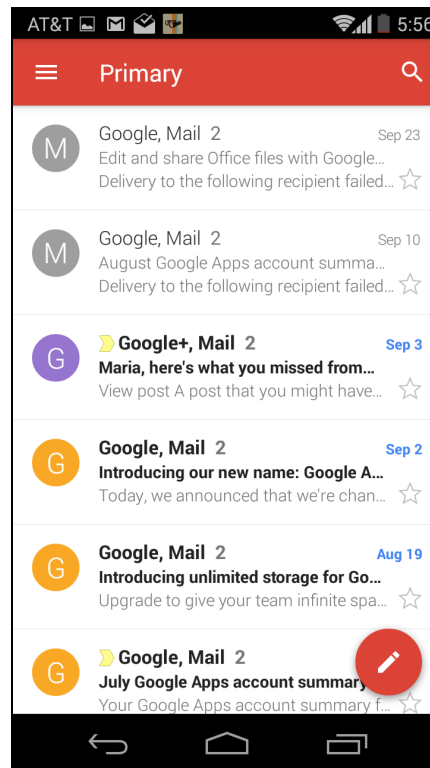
AT&T 5:56

Primary

M Google, Mail 2 Sep 23
Edit and share Office files with Google...
Delivery to the following recipient failed...

M Google, Mail 2 Sep 10
August Google Apps account summa...
Delivery to the following recipient failed...

G Google+, Mail 2 Sep 3
Maria, here's what you missed from...
View post A post that you might have...

G Google, Mail 2 Sep 2
Introducing our new name: Google A...
Today, we announced that we're chan...

G Google, Mail 2 Aug 19
Introducing unlimited storage for Go...
Upgrade to give your team infinite spa...

G Google, Mail 2
July Google Apps account summary
Your Google Apps account summary f...